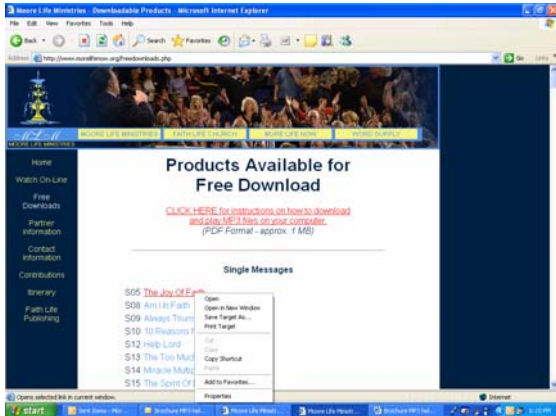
Moore Life Ministries - Downloadable Products - Microsoft Internet Explorer

File Edit View Favorites Tools Help

Back Search Favorites

Address http://www.moorelifenow.org/freedownloads.php

Go Links

MLM
MOORE LIFE MINISTRIES

MOORE LIFE MINISTRIES FAITH LIFE CHURCH MORE LIFE NOW WORD SUPPLY

Home
Watch On-Line
Free Downloads
Partner Information
Contact Information
Contributions
Itinerary
Faith Life Publishing

Products Available for Free Download

CLICK HERE for instructions on how to download and play MP3 files on your computer.
(PDF Format - approx. 1 MB)

Single Messages

S05 The Joy Of Faith
S08 Am I In Faith
S09 Always Trium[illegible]
S10 10 Reasons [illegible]
S12 Help Lord
S13 The Too Muc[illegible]
S14 Miracle Multi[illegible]
S15 The Spirit Of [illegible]

Open
Open in New Window
Save Target As...
Print Target
Cut
Copy
Copy Shortcut
Paste
Add to Favorites...
Properties

Opens selected link in current window.

Internet

start

Sent Items - Mic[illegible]
Brochure MP3 hel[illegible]
Moore Life Minist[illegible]
Moore Life Minist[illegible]
Brochure MP3 hel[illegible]